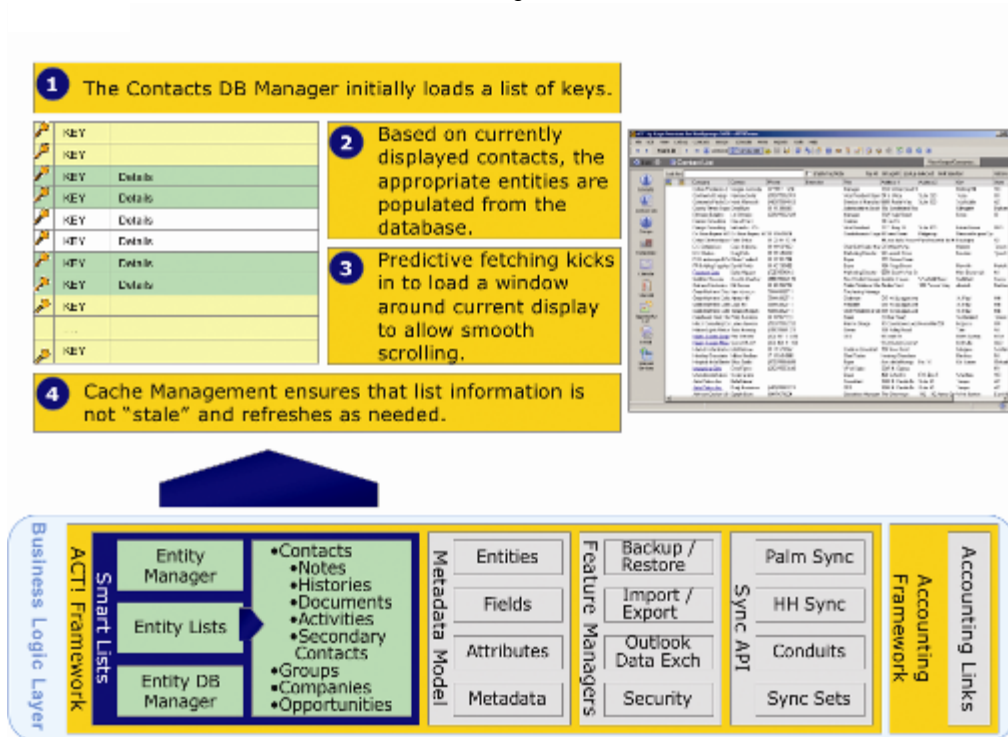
1 The Contacts DB Manager initially loads a list of keys.

| | |
|---|---|
| KEY | |
| KEY | |
| KEY | Details |
| KEY | Details |
| KEY | Details |
| KEY | Details |
| KEY | Details |
| KEY | Details |
| KEY | |
| ... | |
| KEY | |

2 Based on currently displayed contacts, the appropriate entities are populated from the database.

3 Predictive fetching kicks in to load a window around current display to allow smooth scrolling.

4 Cache Management ensures that list information is not "stale" and refreshes as needed.

Business Logic Layer

ACT! Framework

Smart Lists

Entity Manager

Entity Lists

Entity DB Manager

•Contacts
•Notes
•Histories
•Documents
•Activities
•Secondary Contacts
•Groups
•Companies
•Opportunities

Metadata Model

Entities

Fields

Attributes

Metadata

Feature Managers

Backup / Restore

Import / Export

Outlook Data Exch

Security

Sync API

Palm Sync

HH Sync

Conduits

Sync Sets

Accounting Framework

Accounting Links